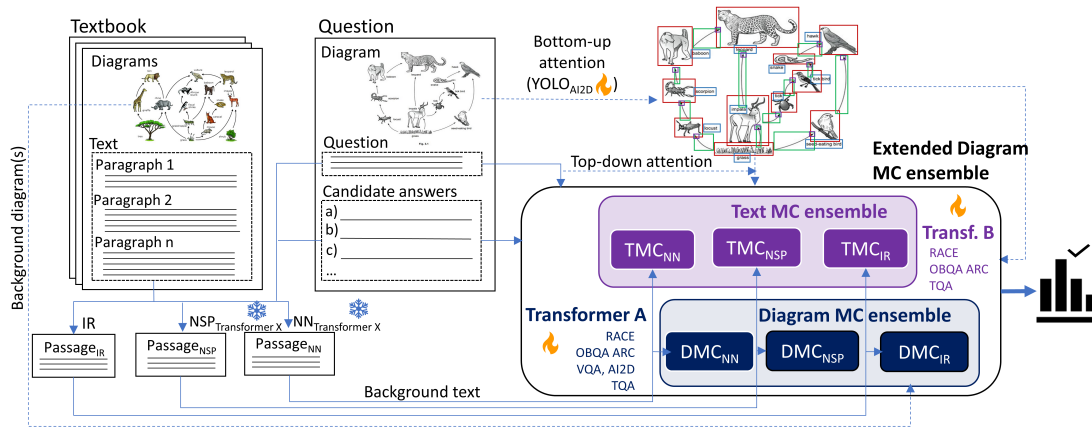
Textbook

Diagrams

Text

Paragraph 1

Paragraph 2

Paragraph n

Background diagram(s)

Question

Diagram

Question

Candidate answers

a)

b)

c)

...

Bottom-up attention ($YOLO_{AI2D}$)

baboon leopard hawk snake scorpion locust impala grass seed-eating bird

Top-down attention

Extended Diagram MC ensemble

Text MC ensemble

$TMC_{NN}$ $TMC_{NSP}$ $TMC_{IR}$

Transf. B

RACE
OBQA ARC
TQA

Transformer A

RACE
OBQA ARC
VQA, AI2D
TQA

Diagram MC ensemble

$DMC_{NN}$ $DMC_{NSP}$ $DMC_{IR}$

IR

$NSP_{Transformer X}$

$NN_{Transformer X}$

$Passage_{IR}$

$Passage_{NSP}$

$Passage_{NN}$

Background text